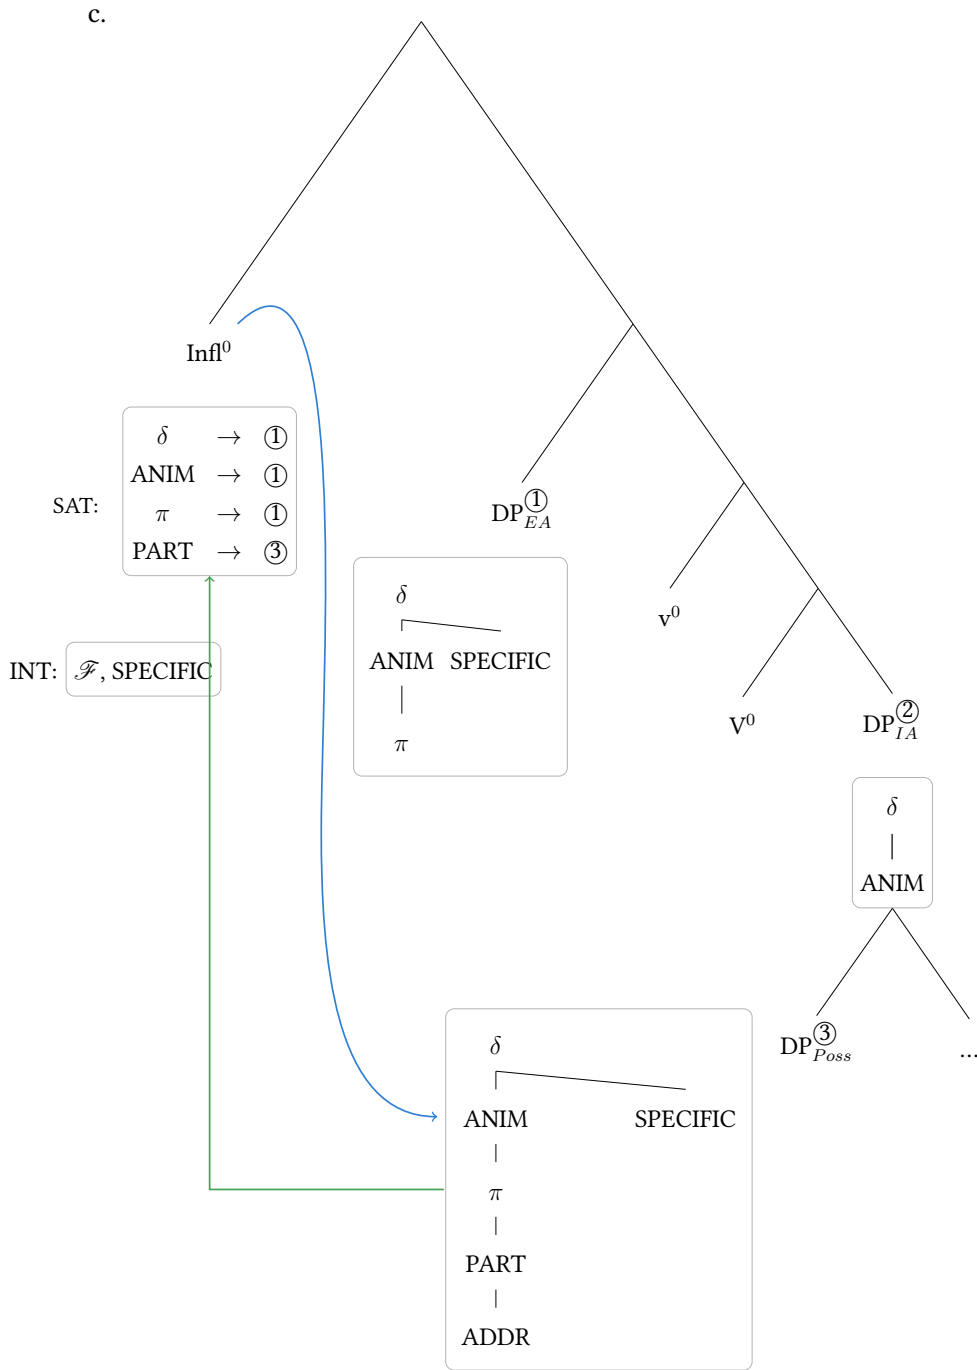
c.

Infl$^0$

SAT:
$\delta$ $\rightarrow$ ①
ANIM $\rightarrow$ ①
$\pi$ $\rightarrow$ ①
PART $\rightarrow$ ③

INT: $\mathscr{F}$, SPECIFIC

DP$^{①}_{EA}$

$\delta$
ANIM SPECIFIC
$\pi$

v$^0$

V$^0$

DP$^{②}_{IA}$

$\delta$
ANIM

DP$^{③}_{Poss}$

...

$\delta$
ANIM SPECIFIC
$\pi$
PART
ADDR